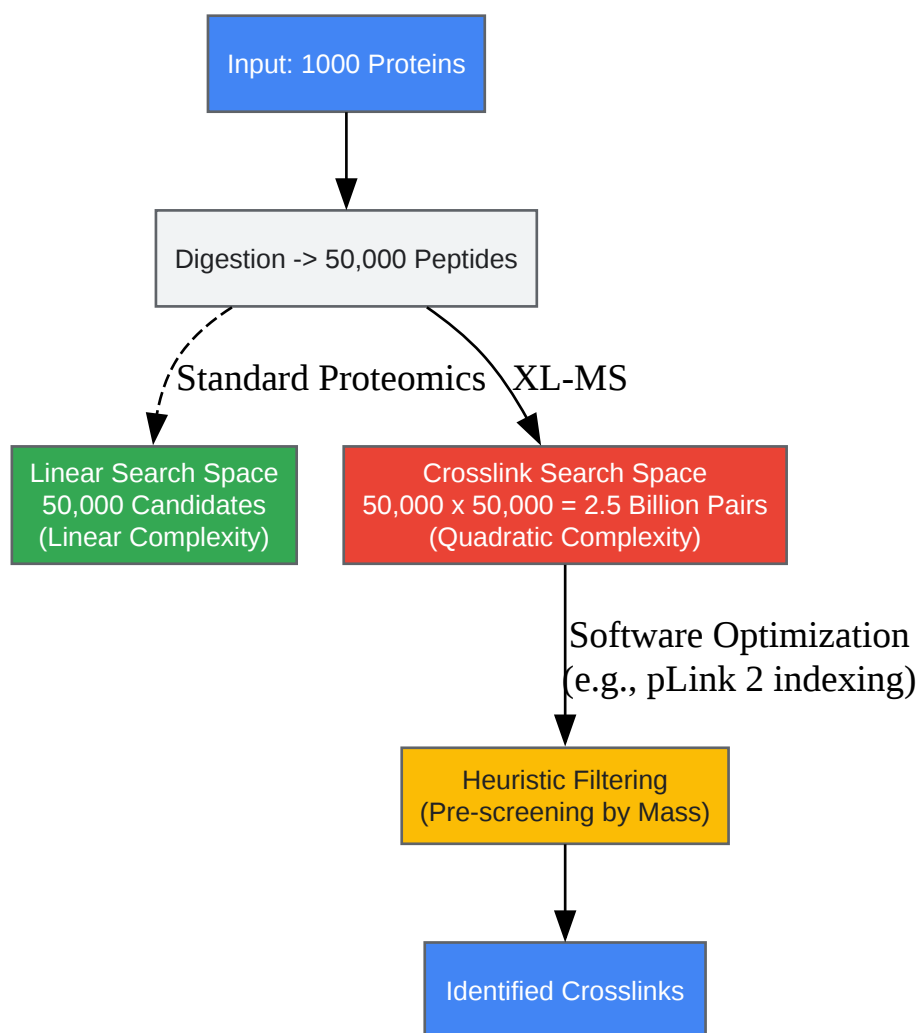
Input: 1000 Proteins

Digestion -> 50,000 Peptides

Standard Proteomics

XL-MS

Linear Search Space
50,000 Candidates
(Linear Complexity)

Crosslink Search Space
50,000 x 50,000 = 2.5 Billion Pairs
(Quadratic Complexity)

Software Optimization
(e.g., pLink 2 indexing)

Heuristic Filtering
(Pre-screening by Mass)

Identified Crosslinks